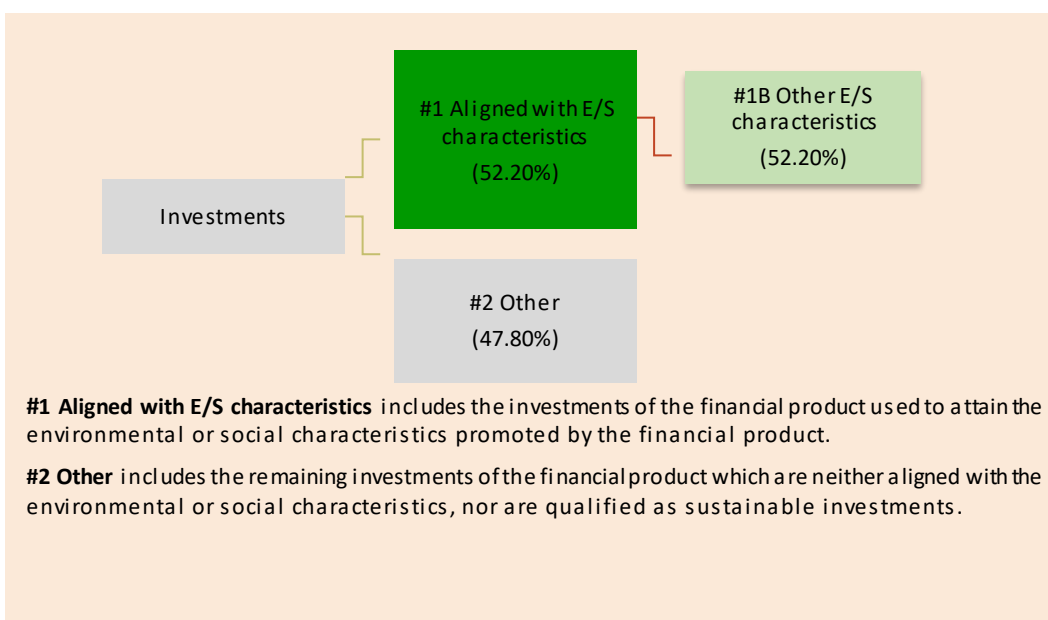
Investments

#1 Aligned with E/S characteristics
(52.20%)

#1B Other E/S characteristics
(52.20%)

#2 Other
(47.80%)

**#1 Aligned with E/S characteristics** includes the investments of the financial product used to attain the environmental or social characteristics promoted by the financial product.

**#2 Other** includes the remaining investments of the financial product which are neither aligned with the environmental or social characteristics, nor are qualified as sustainable investments.